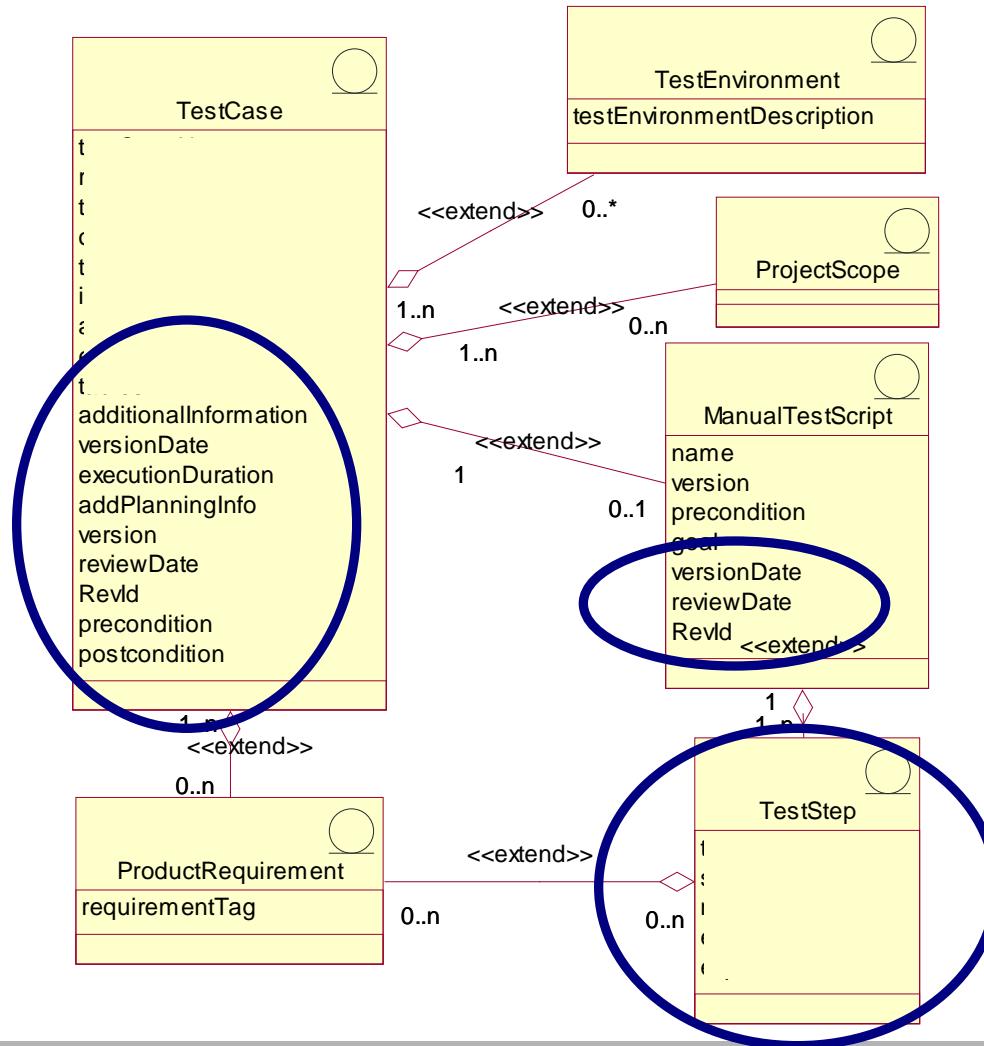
TestCase
t
r
t
c
t
i
a
e
t
additionalInformation
versionDate
executionDuration
addPlanningInfo
version
reviewDate
RevId
precondition
postcondition

TestEnvironment
testEnvironmentDescription

<<extend>>
0..*

ProjectScope

1..n
<<extend>>
0..n
1..n

ManualTestScript
name
version
precondition
goal
versionDate
reviewDate
RevId
<<extend>>

<<extend>>
1
0..1

1
1..n

1..n
<<extend>>
0..n

TestStep
t
s
r
c
c

ProductRequirement
requirementTag

<<extend>>
0..n
0..n